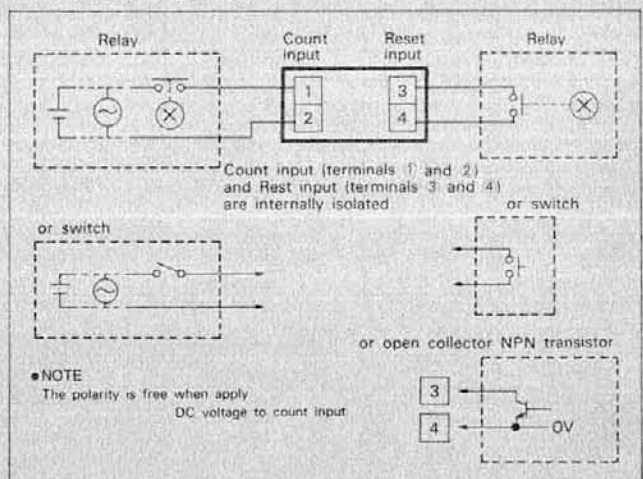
Relay

Count input

Reset input

Relay

1

2

3

4

Count input (terminals ① and ②) and Rest input (terminals 3 and 4) are internally isolated

or switch

or switch

or open collector NPN transistor

●NOTE
The polarity is free when apply DC voltage to count input

3

4

0V